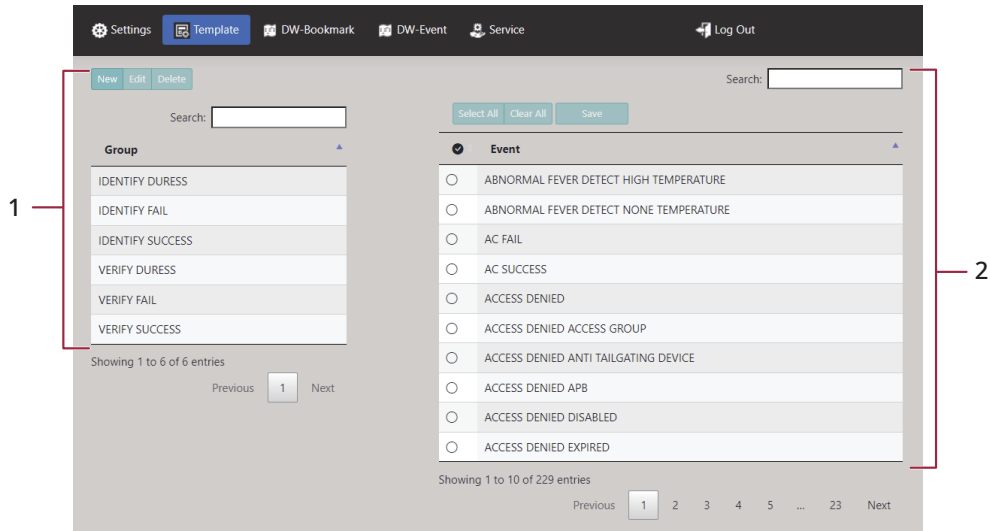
Settings Template DW-Bookmark DW-Event Service Log Out

New Edit Delete

Search:

| Group |
|---|
| IDENTIFY DURESS |
| IDENTIFY FAIL |
| IDENTIFY SUCCESS |
| VERIFY DURESS |
| VERIFY FAIL |
| VERIFY SUCCESS |

Showing 1 to 6 of 6 entries

Previous 1 Next

1

Search:

Select All Clear All Save

| | Event |
|---|---|
| | ABNORMAL FEVER DETECT HIGH TEMPERATURE |
| | ABNORMAL FEVER DETECT NONE TEMPERATURE |
| | AC FAIL |
| | AC SUCCESS |
| | ACCESS DENIED |
| | ACCESS DENIED ACCESS GROUP |
| | ACCESS DENIED ANTI TAILGATING DEVICE |
| | ACCESS DENIED APB |
| | ACCESS DENIED DISABLED |
| | ACCESS DENIED EXPIRED |

Showing 1 to 10 of 229 entries

Previous 1 2 3 4 5 ... 23 Next

2